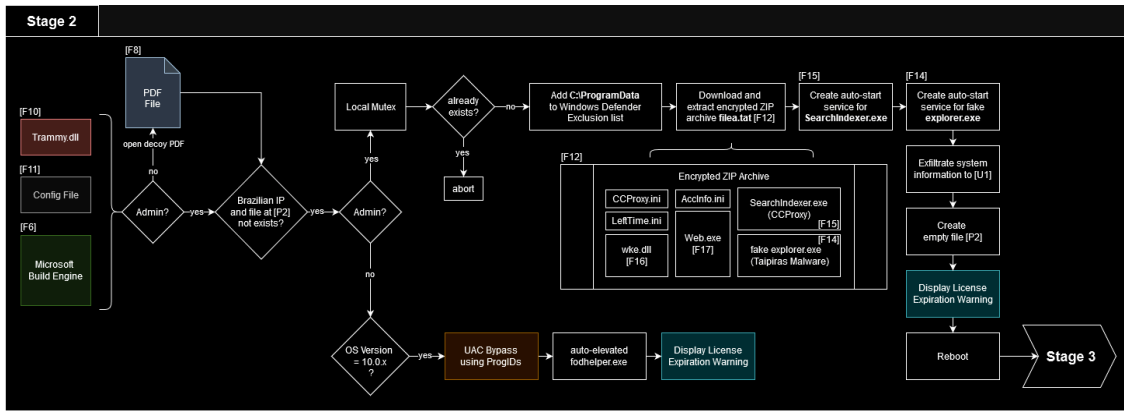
Stage 2

[F8]
PDF File

[F10]
Trammy.dll

[F11]
Config File

[F6]
Microsoft Build Engine

open decoy PDF

no

Admin?

yes

Brazilian IP and file at [P2] not exists?

yes

Admin?

yes

no

Local Mutex

already exists?

no

yes

abort

Add C:\ProgramData to Windows Defender Exclusion list

Download and extract encrypted ZIP archive filea.tat [F12]

[F15]
Create auto-start service for SearchIndexer.exe

[F14]
Create auto-start service for fake explorer.exe

[F12]
Encrypted ZIP Archive

CCProxy.ini

AccInfo.ini

SearchIndexer.exe (CCProxy)

[F15]

LeftTime.ini

wke.dll [F16]

Web.exe [F17]

[F14]
fake explorer.exe (Taipiras Malware)

Exfiltrate system information to [U1]

Create empty file [P2]

Display License Expiration Warning

Reboot

Stage 3

OS Version = 10.0.x ?

yes

UAC Bypass using ProgIDs

auto-elevated fodhelper.exe

Display License Expiration Warning